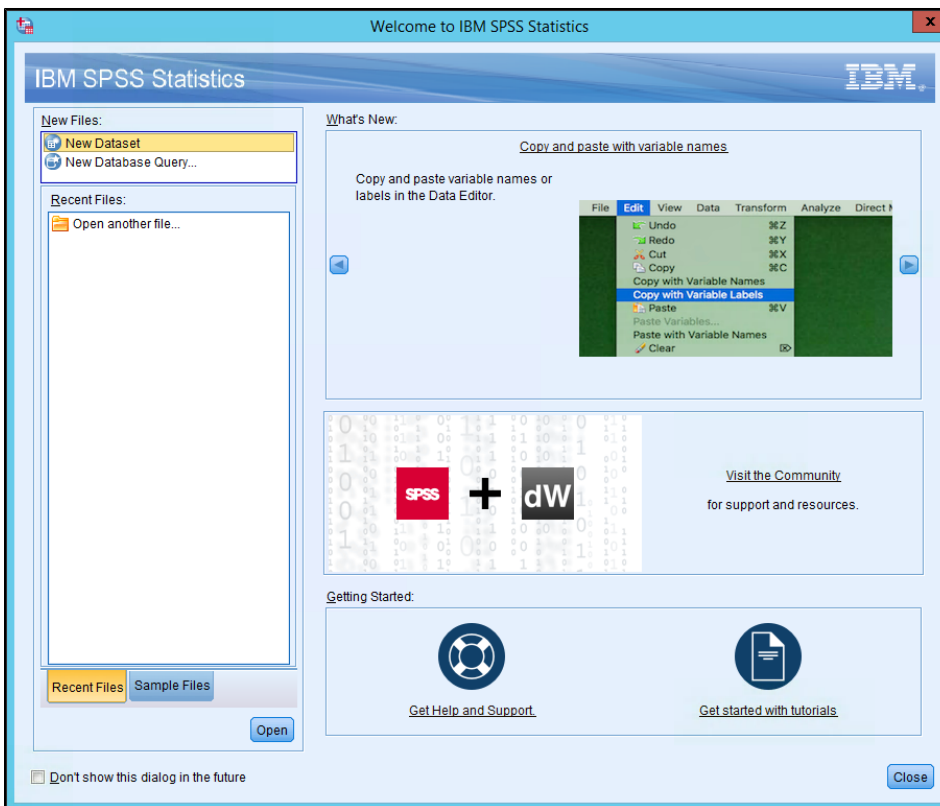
Welcome to IBM SPSS Statistics

IBM SPSS Statistics

IBM.

New Files:

New Dataset

New Database Query...

Recent Files:

Open another file...

Recent Files

Sample Files

Open

What's New:

Copy and paste with variable names

Copy and paste variable names or labels in the Data Editor.

File Edit View Data Transform Analyze Direct M

Undo ⌘Z
Redo ⌘Y
Cut ⌘X
Copy ⌘C
Copy with Variable Names
Copy with Variable Labels
Paste ⌘V
Paste Variables...
Paste with Variable Names
Clear

SPSS + dW

Visit the Community

for support and resources.

Getting Started:

Get Help and Support.

Get started with tutorials

Don't show this dialog in the future

Close